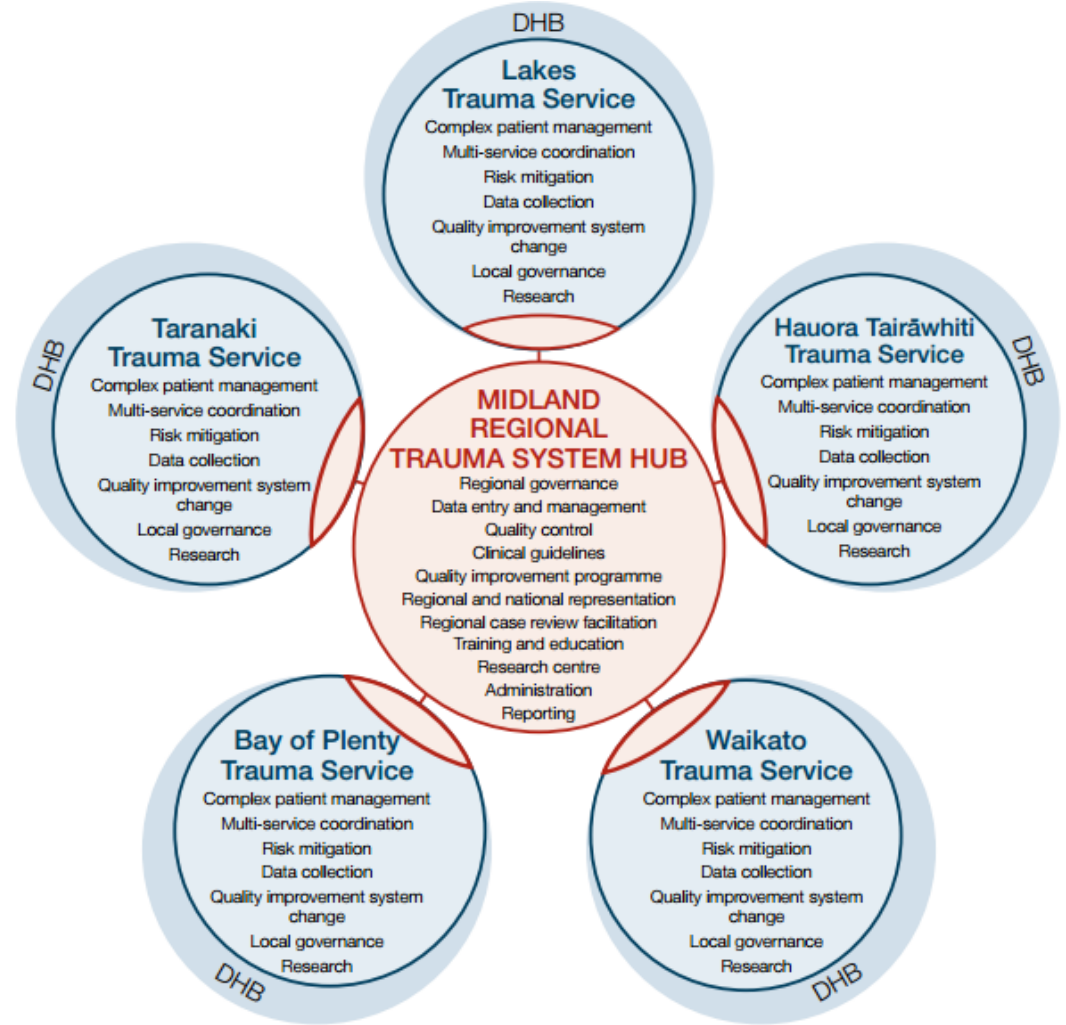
DHB

Lakes Trauma Service

Complex patient management
Multi-service coordination
Risk mitigation
Data collection
Quality improvement system change
Local governance
Research

DHB

Taranaki Trauma Service

Complex patient management
Multi-service coordination
Risk mitigation
Data collection
Quality improvement system change
Local governance
Research

MIDLAND REGIONAL TRAUMA SYSTEM HUB

Regional governance
Data entry and management
Quality control
Clinical guidelines
Quality improvement programme
Regional and national representation
Regional case review facilitation
Training and education
Research centre
Administration
Reporting

Hauora Tairāwhiti Trauma Service

DHB

Complex patient management
Multi-service coordination
Risk mitigation
Data collection
Quality improvement system change
Local governance
Research

Bay of Plenty Trauma Service

Complex patient management
Multi-service coordination
Risk mitigation
Data collection
Quality improvement system change
Local governance
Research

DHB

Waikato Trauma Service

Complex patient management
Multi-service coordination
Risk mitigation
Data collection
Quality improvement system change
Local governance
Research

DHB